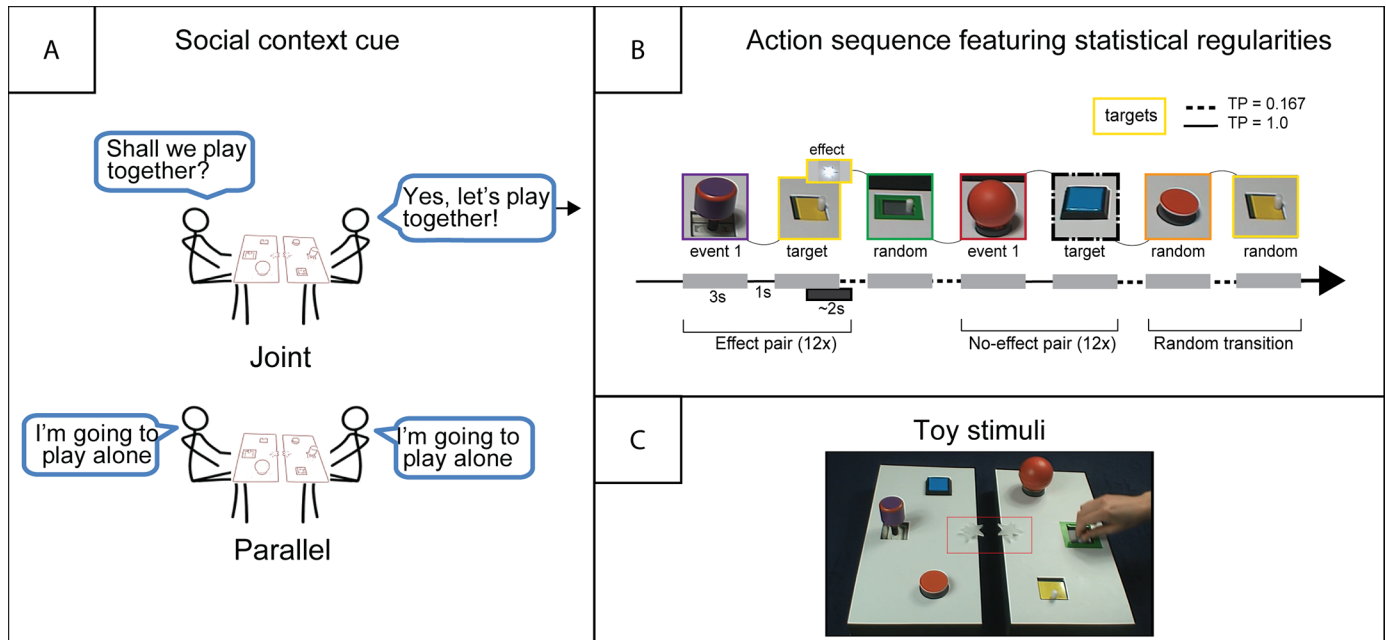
A

Social context cue

Shall we play together?

Yes, let's play together!

Joint

I'm going to play alone

I'm going to play alone

Parallel

B

Action sequence featuring statistical regularities

targets

TP = 0.167
TP = 1.0

effect

event 1
target
random
event 1
target
random
random

3s
1s
~2s

Effect pair (12x)
No-effect pair (12x)
Random transition

C

Toy stimuli